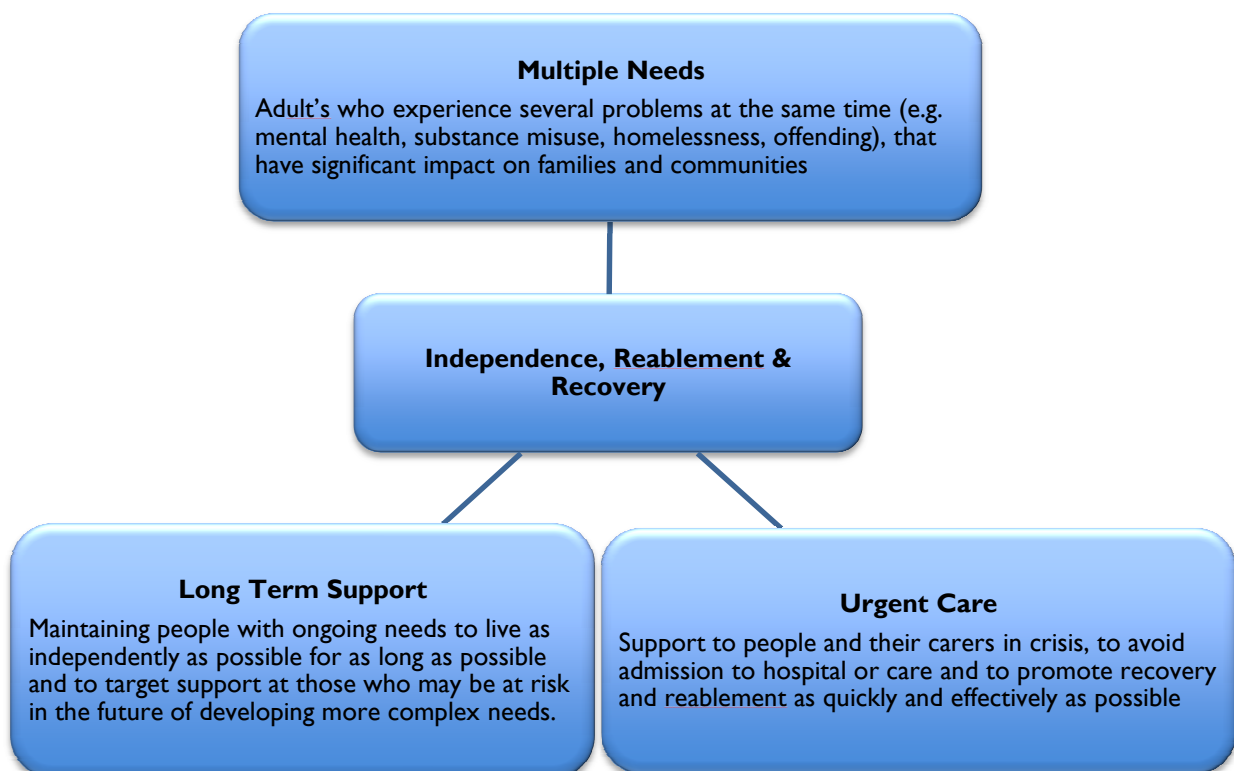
**Multiple Needs**

Adult's who experience several problems at the same time (e.g. mental health, substance misuse, homelessness, offending), that have significant impact on families and communities

**Independence, Reablement & Recovery**

**Long Term Support**

Maintaining people with ongoing needs to live as independently as possible for as long as possible and to target support at those who may be at risk in the future of developing more complex needs.

**Urgent Care**

Support to people and their carers in crisis, to avoid admission to hospital or care and to promote recovery and reablement as quickly and effectively as possible